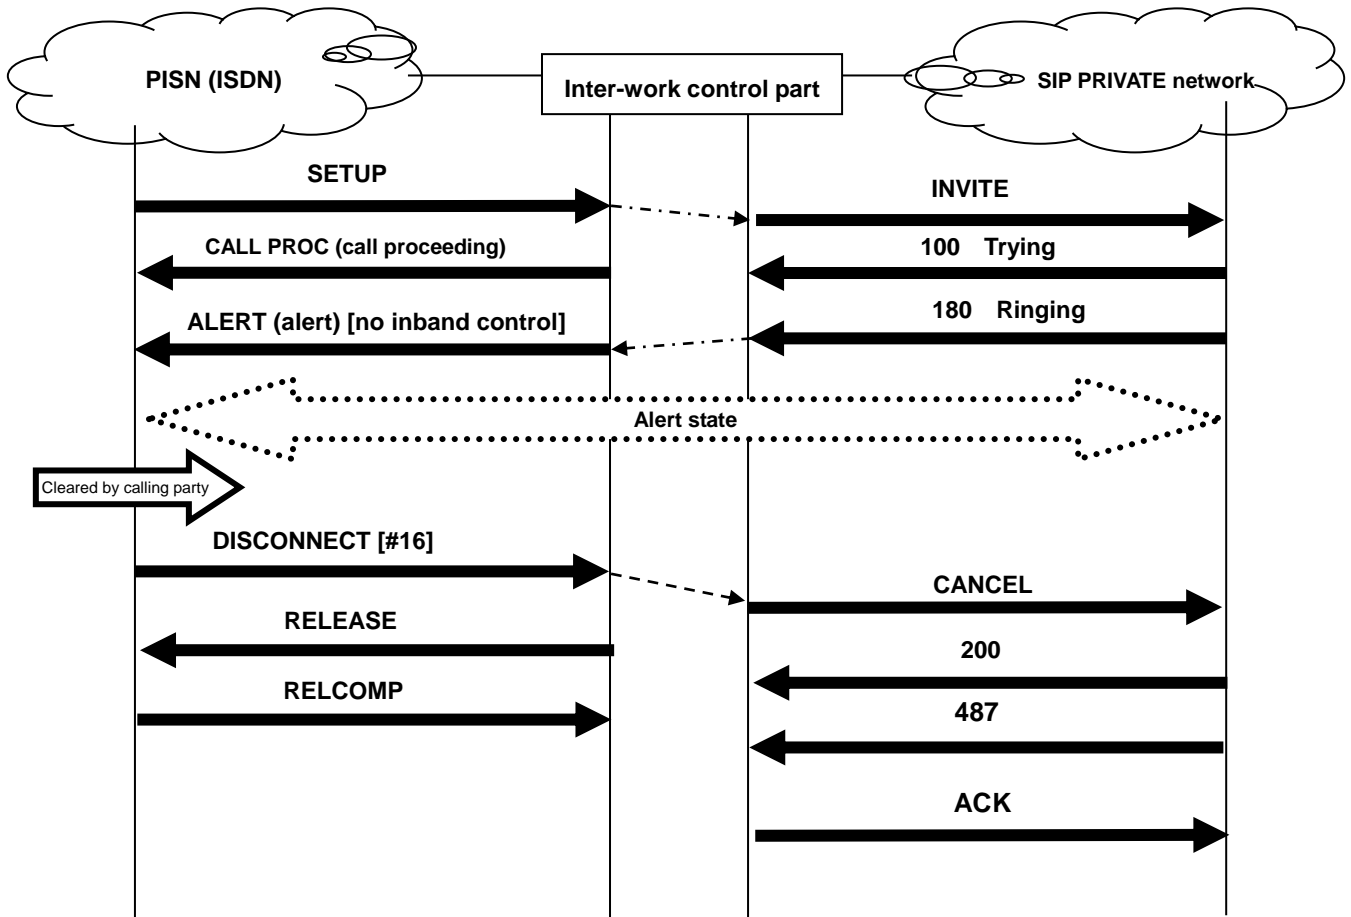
PISN (ISDN)

Inter-work control part

SIP PRIVATE network

SETUP

INVITE

CALL PROC (call proceeding)

100 Trying

180 Ringing

ALERT (alert) [no inband control]

Alert state

Cleared by calling party

DISCONNECT [#16]

CANCEL

RELEASE

200

RELCOMP

487

ACK